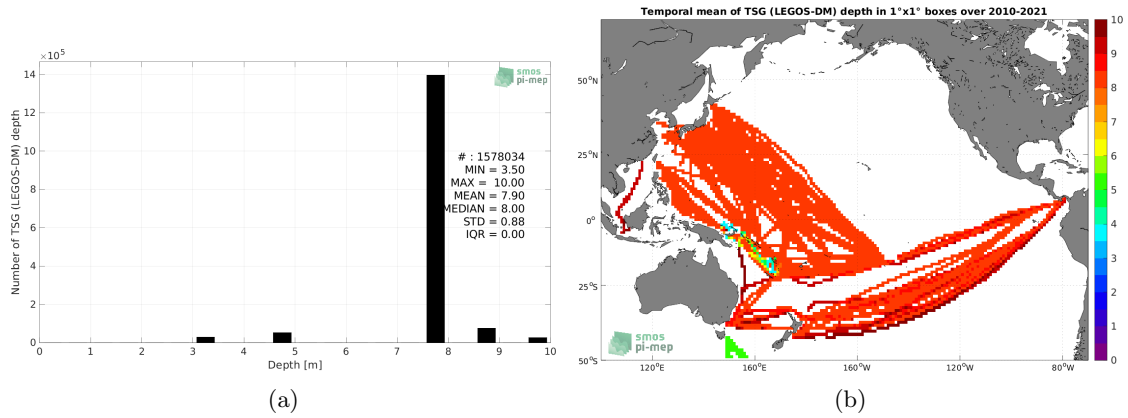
$\times10^5$

smos pi-mep

# : 1578034
MIN = 3.50
MAX = 10.00
MEAN = 7.90
MEDIAN = 8.00
STD = 0.88
IQR = 0.00

Number of TSG (LEGOS-DM) depth

14
12
10
8
6
4
2
0

0 1 2 3 4 5 6 7 8 9 10
Depth [m]

(a)

Temporal mean of TSG (LEGOS-DM) depth in 1°x1° boxes over 2010-2021

50°N
25°N
0°
25°S
50°S

120°E 160°E 160°W 120°W 80°W

smos pi-mep

10
9
8
7
6
5
4
3
2
1
0

(b)